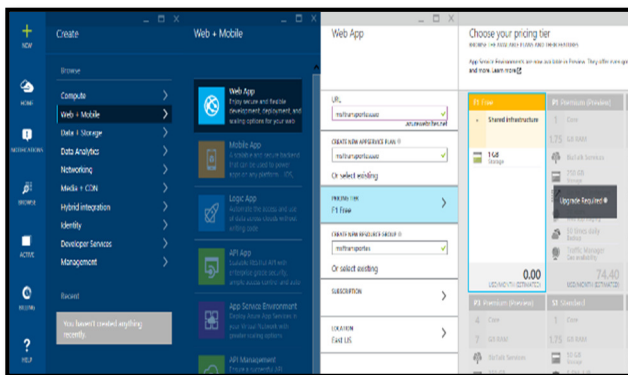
NEW

HOME

NOTIFICATIONS

BROWSE

ACTIVE

BILLING

HELP

Create

Browse

Compute

Web + Mobile

Data + Storage

Data Analytics

Networking

Media + CDN

Hybrid integration

Identity

Developer Services

Management

Recent

You haven't created anything recently

Web + Mobile

Web App
Enjoy secure and flexible development, deployment, and scaling options for your web

Mobile App
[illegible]

Logic App
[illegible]

API App
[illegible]

App Service Environment
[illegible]

API Management
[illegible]

Web App

URL
mitransportsusas
.azurewebsites.net

CREATE NEW APP SERVICE PLAN
mitransportsusas

Or select existing

PRICING TIER
F1 Free

CREATE NEW RESOURCE GROUP
mitransportes

Or select existing

SUBSCRIPTION

LOCATION
East US

Choose your pricing tier
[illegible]

App Service Environments are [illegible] and learn more

F1 Free
Shared infrastructure
1 GB
Storage
0.00
USD/MONTH (ESTIMATED)

P1 Premium (Preview)
1 Core
1.75 GB RAM
BizTalk Services
Upgrade Required
Traffic Manager
74.40
USD/MONTH (ESTIMATED)

P1 Premium (Preview)
4 Core
7 GB RAM
BizTalk Services

S1 Standard
1 Core
1.75 GB RAM